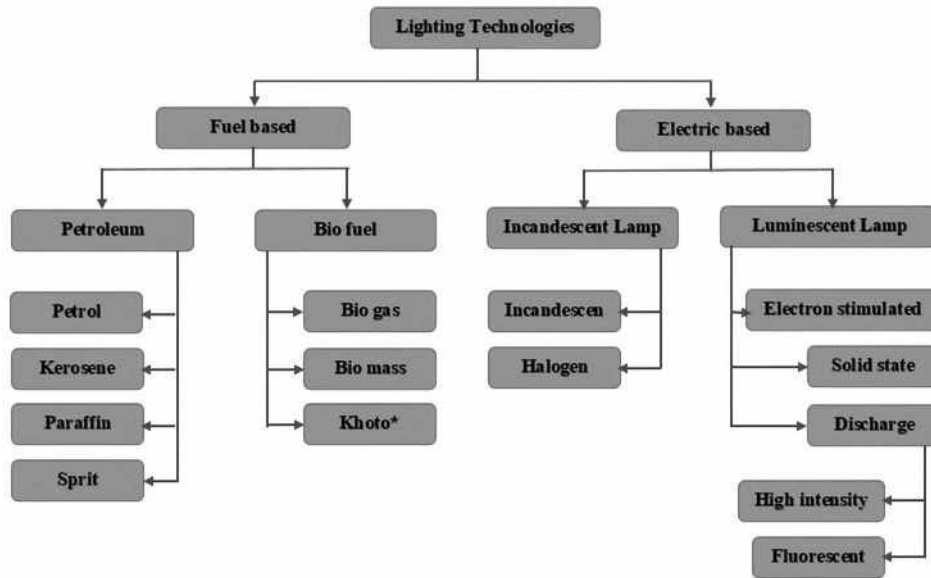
Lighting Technologies

Fuel based

Electric based

Petroleum

Bio fuel

Incandescent Lamp

Luminescent Lamp

Petrol

Kerosene

Paraffin

Sprit

Bio gas

Bio mass

Khoto*

Incandescen

Halogen

Electron stimulated

Solid state

Discharge

High intensity

Fluorescent